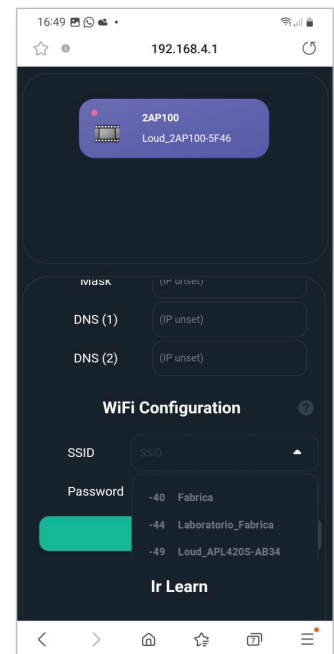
16:49

192.168.4.1

2AP100
Loud_2AP100-5F46

Mask (IP unset)

DNS (1) (IP unset)

DNS (2) (IP unset)

WiFi Configuration

?

SSID SSID

Password

-40 Fabrica
-44 Laboratorio_Fabrica
-49 Loud_APL420S-AB34

Ir Learn

7